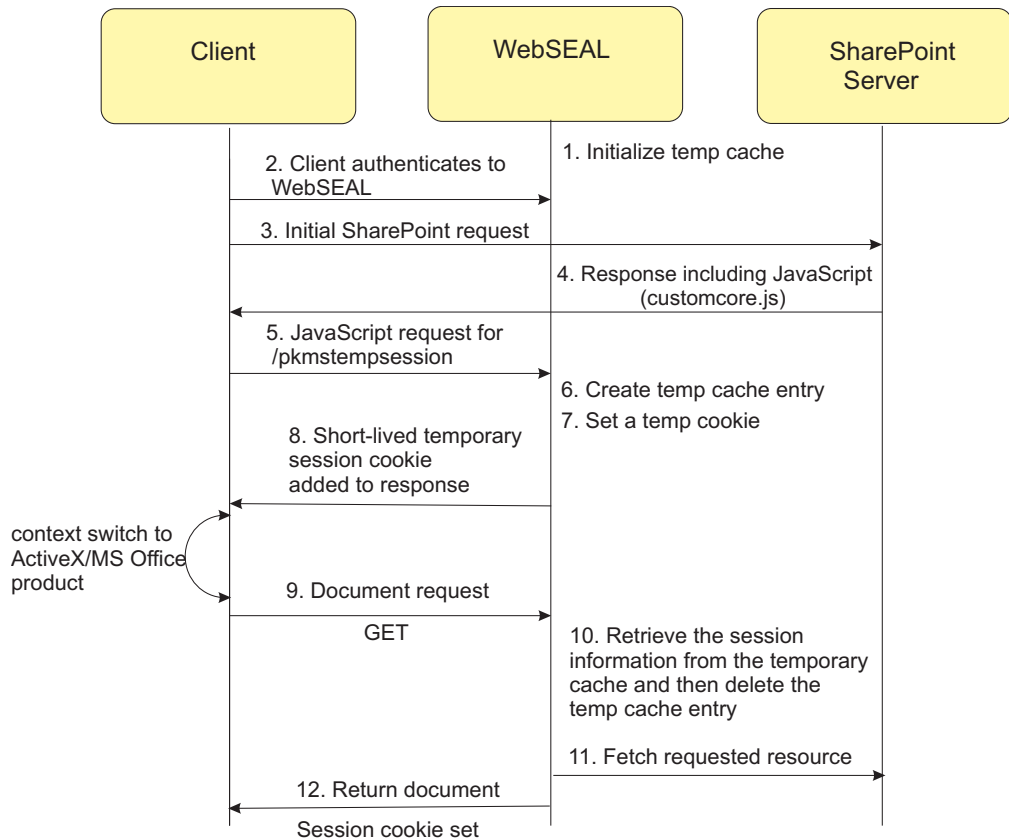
Client

WebSEAL

SharePoint Server

1. Initialize temp cache

2. Client authenticates to WebSEAL

3. Initial SharePoint request

4. Response including JavaScript (customcore.js)

5. JavaScript request for /pkmstempsession

6. Create temp cache entry

7. Set a temp cookie

8. Short-lived temporary session cookie added to response

context switch to ActiveX/MS Office product

9. Document request

GET

10. Retrieve the session information from the temporary cache and then delete the temp cache entry

11. Fetch requested resource

12. Return document

Session cookie set